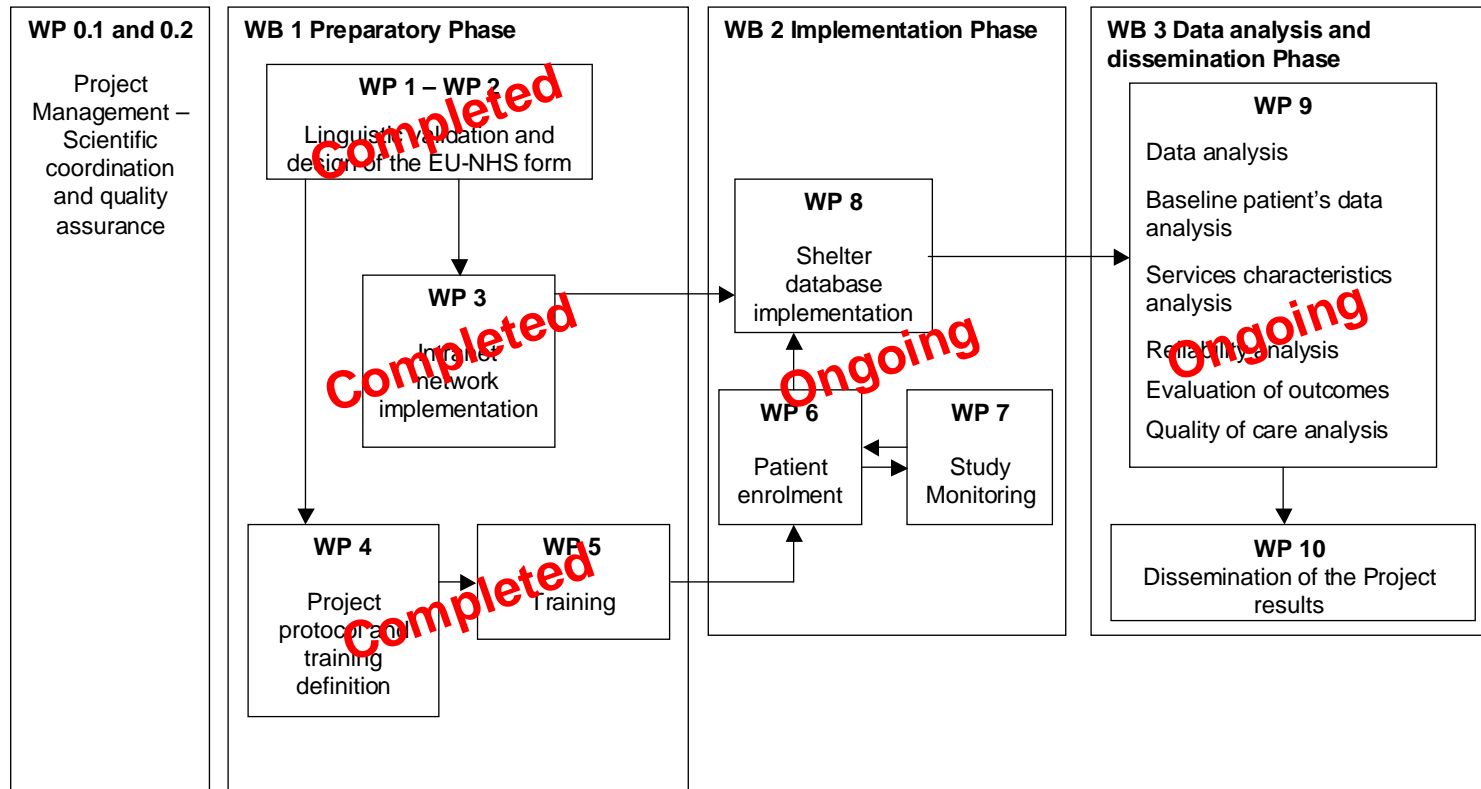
WP 0.1 and 0.2

Project Management – Scientific coordination and quality assurance

WB 1 Preparatory Phase

WP 1 – WP 2

Linguistic validation and design of the EU-NHS form

Completed

WP 3

Intranet network implementation

Completed

WP 4

Project protocol and training definition

WP 5

Training

Completed

WB 2 Implementation Phase

WP 8

Shelter database implementation

Ongoing

WP 6

Patient enrolment

WP 7

Study Monitoring

WB 3 Data analysis and dissemination Phase

WP 9

Data analysis

Baseline patient's data analysis

Services characteristics analysis

Reliability analysis

Evaluation of outcomes

Quality of care analysis

Ongoing

WP 10

Dissemination of the Project results